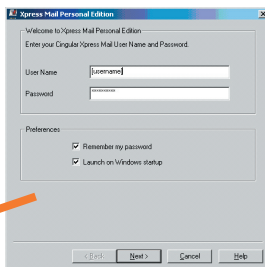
Xpress Mail Personal Edition

Welcome to Xpress Mail Personal Edition

Enter your Cingular Xpress Mail User Name and Password.

User Name [username]

Password ********

Preferences

Remember my password

Launch on Windows startup

< Back Next > Cancel Help